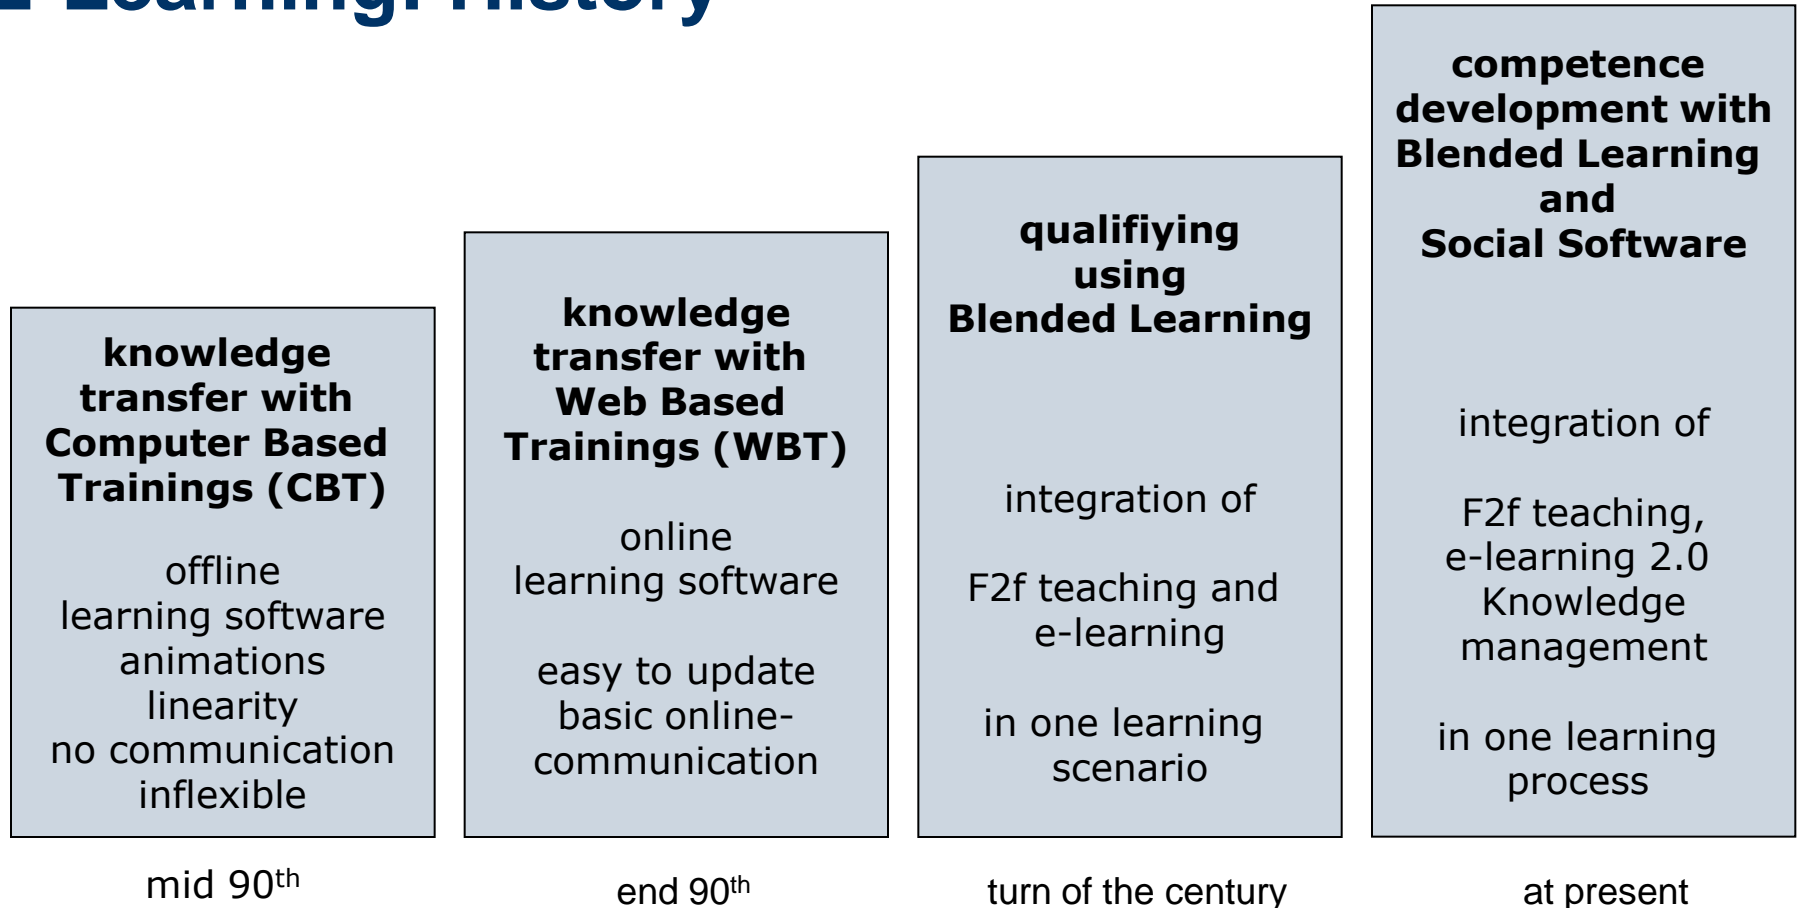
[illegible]

**knowledge transfer with Computer Based Trainings (CBT)**

offline
learning software
animations
linearity
no communication
inflexible

mid 90$^{th}$

**knowledge transfer with Web Based Trainings (WBT)**

online
learning software

easy to update
basic online-communication

end 90$^{th}$

**qualifiying using Blended Learning**

integration of

F2f teaching and e-learning

in one learning scenario

turn of the century

**competence development with Blended Learning and Social Software**

integration of

F2f teaching,
e-learning 2.0
Knowledge management

in one learning process

at present